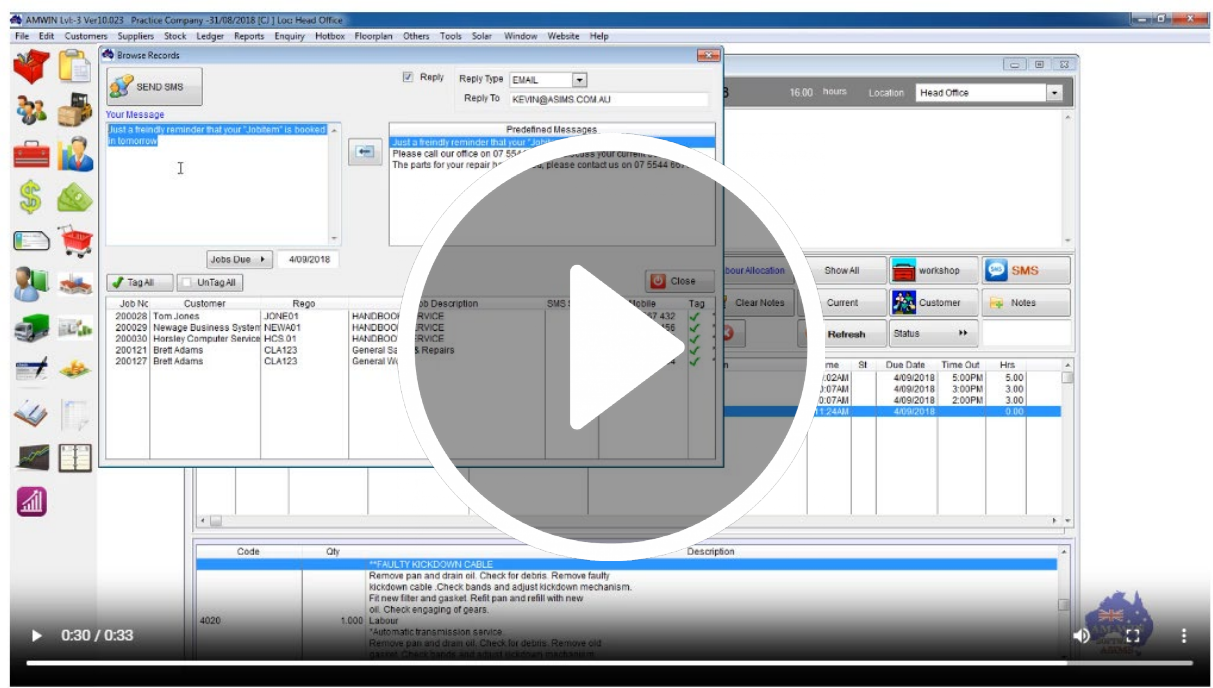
AMWIN Lvl-3 Ver10.023 Practice Company -31/08/2018 [CJ] Loc Head Office

File Edit Customers Suppliers Stock Ledger Reports Enquiry Hotbox Floorplan Others Tools Solar Window Website Help

Browse Records

SEND SMS

Reply Reply Type EMAIL

Reply To KEVIN@ASIMS.COM.AU

Your Message

Just a friendly reminder that your "Jobitem" is booked in tomorrow

Predefined Messages

Just a friendly reminder that your "Jobit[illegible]

Please call our office on 07 554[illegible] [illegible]uss your current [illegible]

The parts for your repair h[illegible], please contact us on 07 5544 60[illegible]

Jobs Due 4/09/2018

Tag All UnTag All

Close

| Job No | Customer | Rego | Job Description | SMS | Mobile | Tag |
|---|---|---|---|---|---|---|
| 200028 | Tom Jones | JONE01 | HANDBOO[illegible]RVICE | | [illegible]7 432 | |
| 200029 | Newage Business System | NEWA01 | HANDBOO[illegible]RVICE | | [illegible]56 | |
| 200030 | Horsley Computer Service | HCS.01 | HANDBOO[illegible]RVICE | | | |
| 200121 | Brett Adams | CLA123 | General Sa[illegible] & Repairs | | | |
| 200127 | Brett Adams | CLA123 | General W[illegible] | | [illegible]4 | |

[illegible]3 16.00 hours Location Head Office

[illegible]bour Allocation Show All workshop SMS

Clear Notes Current Customer Notes

Refresh Status

| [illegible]me | St | Due Date | Time Out | Hrs |
|---|---|---|---|---|
| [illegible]:02AM | | 4/09/2018 | 5:00PM | 5.00 |
| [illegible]:07AM | | 4/09/2018 | 3:00PM | 3.00 |
| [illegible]:07AM | | 4/09/2018 | 2:00PM | 3.00 |
| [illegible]1:24AM | | 4/09/2018 | | 0.00 |

| Code | Qty | Description |
|---|---|---|
| | | **FAULTY KICKDOWN CABLE |
| | | Remove pan and drain oil. Check for debris. Remove faulty kickdown cable .Check bands and adjust kickdown mechanism. Fit new filter and gasket. Refit pan and refill with new oil. Check engaging of gears. |
| 4020 | 1.000 | Labour |
| | | *Automatic transmission service. Remove pan and drain oil. Check for debris. Remove old gasket. Check bands and adjust kickdown mechanism. |

0:30 / 0:33